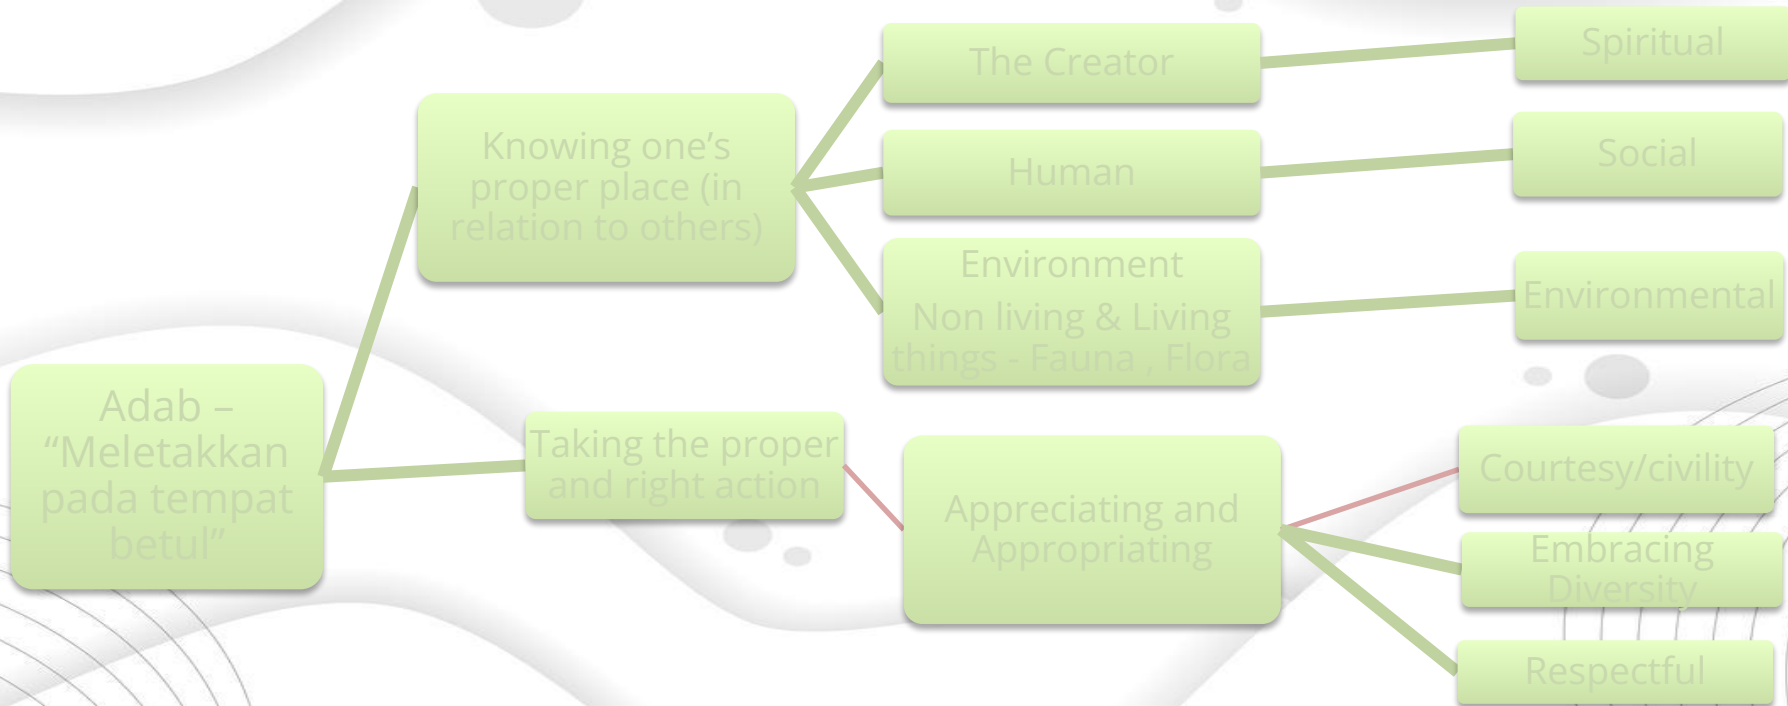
Adab – "Meletakkan pada tempat betul"

Knowing one's proper place (in relation to others)

The Creator

Spiritual

Human

Social

Environment

Non living & Living things - Fauna , Flora

Environmental

Taking the proper and right action

Appreciating and Appropriating

Courtesy/civility

Embracing Diversity

Respectful